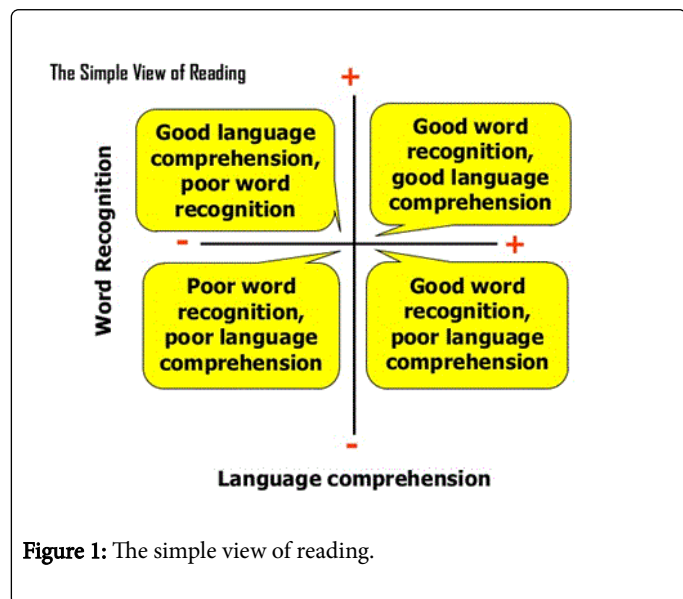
The Simple View of Reading

+

Good language comprehension, poor word recognition

Good word recognition, good language comprehension

-

+

Poor word recognition, poor language comprehension

Good word recognition, poor language comprehension

-

Word Recognition

Language comprehension

Figure 1: The simple view of reading.